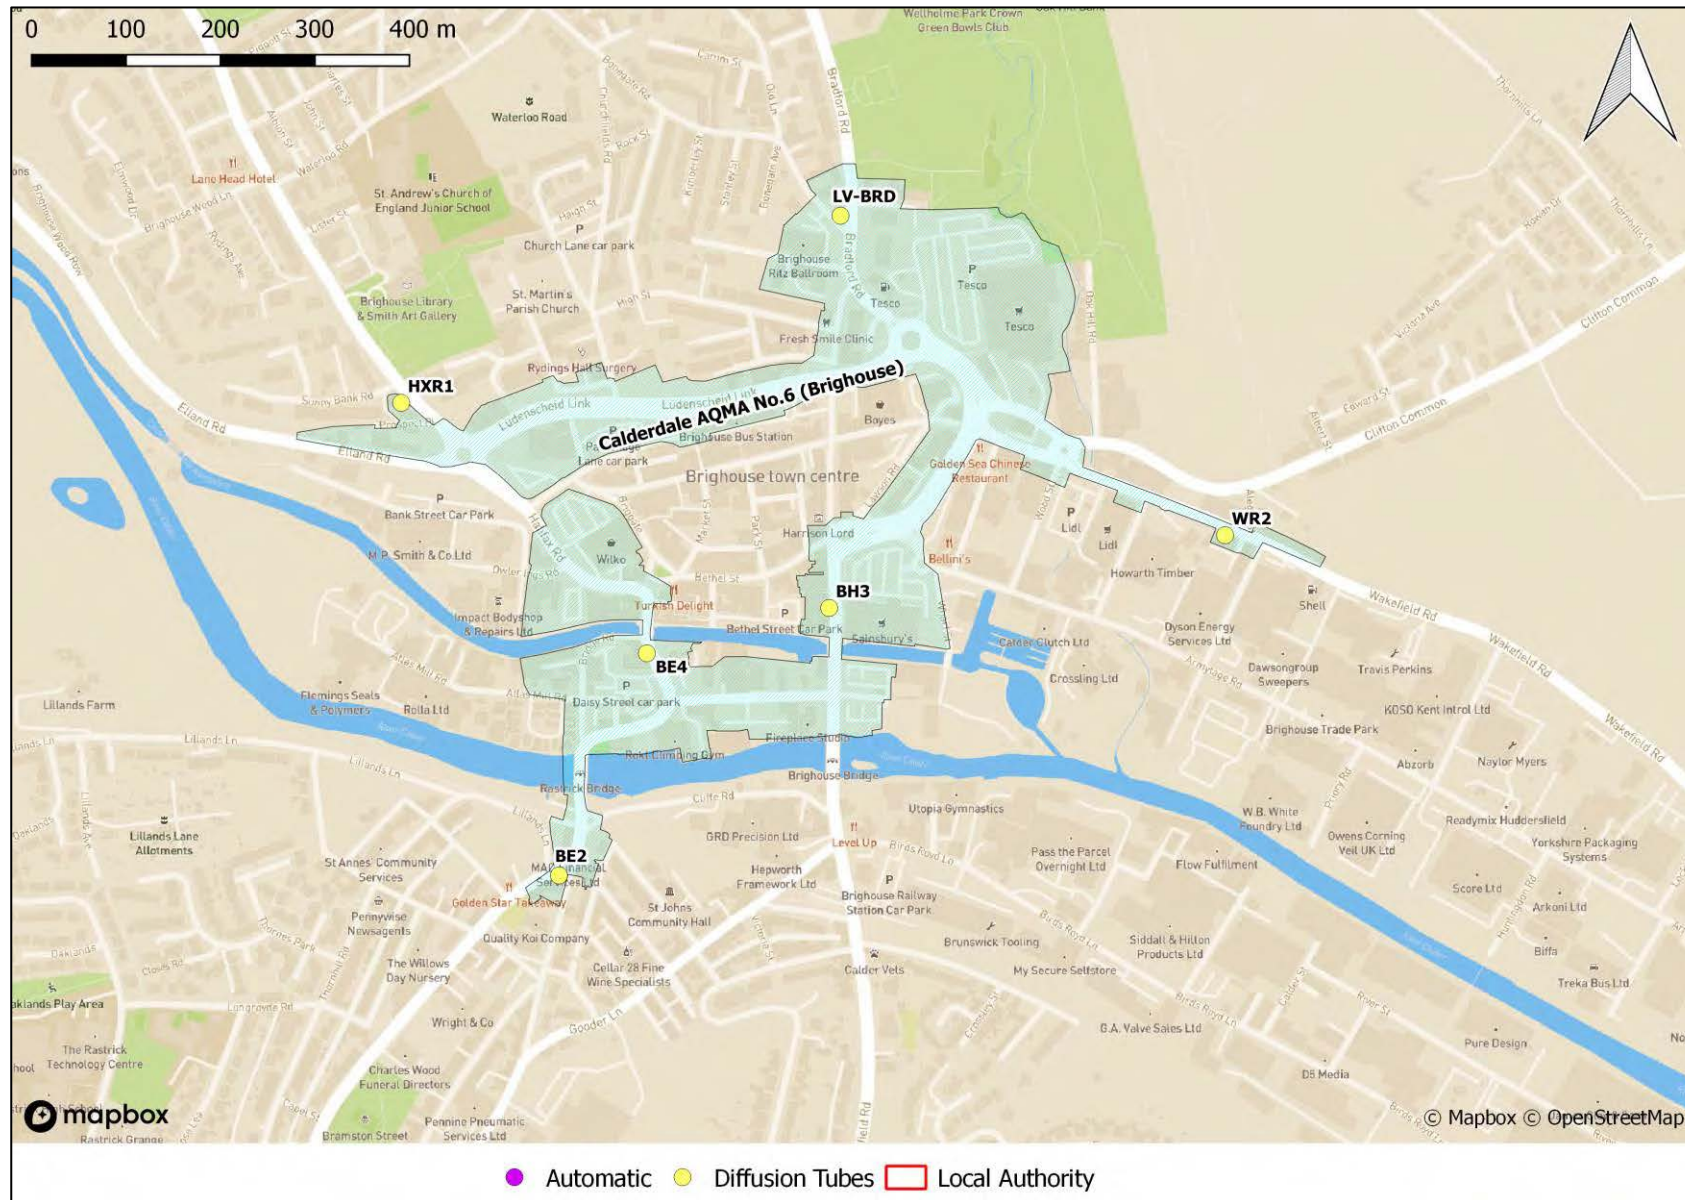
0 100 200 300 400 m

Wellholme Park Crown Green Bowls Club

Waterloo Road

Lane Head Hotel

St. Andrew's Church of England Junior School

Church Lane car park

Brighouse Library & Smith Art Gallery

St. Martin's Parish Church

LV-BRD

Brighouse Ritz Ballroom

Tesco

Tesco

Tesco

Fresh Smile Clinic

Rydings Hall Surgery

HXR1

Calderdale AQMA No.6 (Brighouse)

Brighouse Bus Station

Boyes

Brighouse town centre

Golden Sea Chinese Restaurant

WR2

Bank Street Car Park

M.P. Smith & Co Ltd

Wilko

Harrison Lord

Bellini's

Lidl

Lidl

Howarth Timber

Shell

BH3

Turkish Delight

Bethel Street Car Park

Sainsbury's

Impact Bodyshop & Repairs Ltd

BE4

Calder Clutch Ltd

Dyson Energy Services Ltd

Dawsongroup Sweepers

Travis Perkins

Crossling Ltd

Flemings Seals & Polymers

Rolla Ltd

Daisy Street car park

Lillands Farm

Brighouse Trade Park

KOSO Kent Introl Ltd

Rastrick Bridge

Brighouse Bridge

Absorb

Naylor Myers

Utopia Gymnastics

W.B. White Foundry Ltd

Readymix Huddersfield

Lillands Lane Allotments

GRD Precision Ltd

Level Up

Owens Corning Veil UK Ltd

Yorkshire Packaging Systems

BE2

St Annes Community Services

Hepworth Framework Ltd

Pass the Parcel Overnight Ltd

Flow Fulfillment

Golden Star Takeaway

St Johns Community Hall

Brighouse Railway Station Car Park

Score Ltd

Arkoni Ltd

Pennywise Newsagents

Quality Koi Company

Brunswick Tooling

Siddall & Hilton Products Ltd

Biffa

The Willows Day Nursery

Cellar 28 Fine Wine Specialists

Calder Vets

My Secure Selfstore

Treka Bus Ltd

Oaklands Play Area

Wright & Co

G.A. Valve Sales Ltd

The Rastrick Technology Centre

Charles Wood Funeral Directors

Pure Design

DB Media

mapbox

Pennine Pneumatic Services Ltd

Bramston Street

Rastrick Grange

© Mapbox © OpenStreetMap

Automatic Diffusion Tubes Local Authority